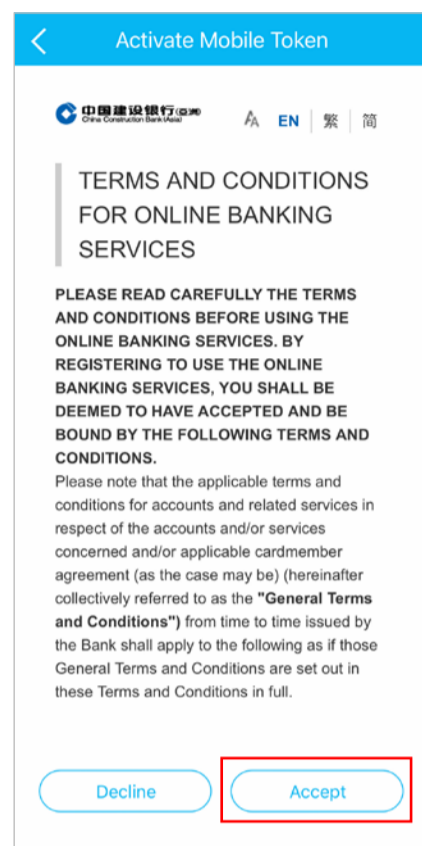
Activate Mobile Token

中国建设银行(亚洲) China Construction Bank (Asia)

A EN 繁 简

TERMS AND CONDITIONS FOR ONLINE BANKING SERVICES

PLEASE READ CAREFULLY THE TERMS AND CONDITIONS BEFORE USING THE ONLINE BANKING SERVICES. BY REGISTERING TO USE THE ONLINE BANKING SERVICES, YOU SHALL BE DEEMED TO HAVE ACCEPTED AND BE BOUND BY THE FOLLOWING TERMS AND CONDITIONS.

Please note that the applicable terms and conditions for accounts and related services in respect of the accounts and/or services concerned and/or applicable cardmember agreement (as the case may be) (hereinafter collectively referred to as the "General Terms and Conditions") from time to time issued by the Bank shall apply to the following as if those General Terms and Conditions are set out in these Terms and Conditions in full.

Decline

Accept